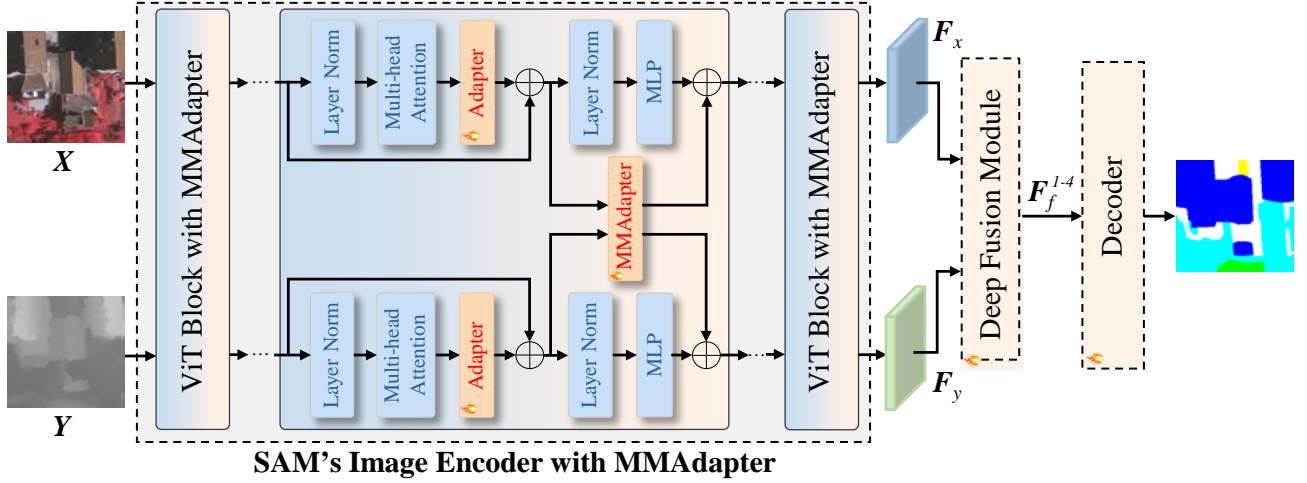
$X$

$Y$

ViT Block with MMAdapter

Layer Norm

Multi-head Attention

Adapter

Layer Norm

MLP

MMAdapter

Layer Norm

Multi-head Attention

Adapter

Layer Norm

MLP

ViT Block with MMAdapter

$F_x$

$F_y$

Deep Fusion Module

$F_f^{1-4}$

Decoder

SAM's Image Encoder with MMAdapter